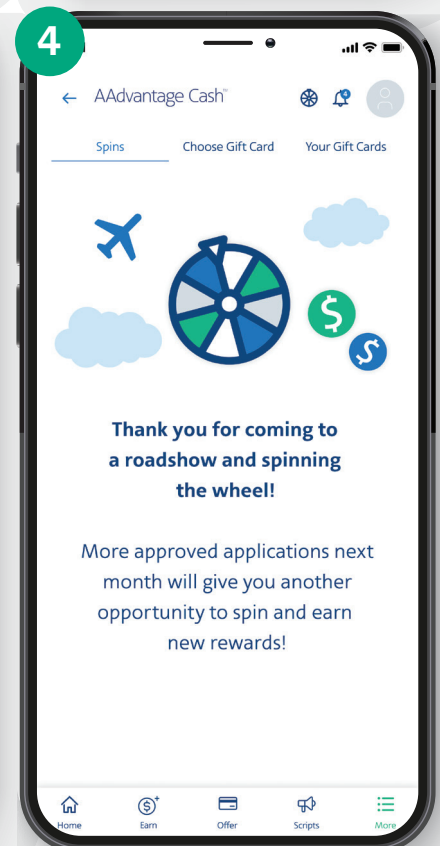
4

← AAdvantage Cash™

Spins | Choose Gift Card | Your Gift Cards

Thank you for coming to a roadshow and spinning the wheel!

More approved applications next month will give you another opportunity to spin and earn new rewards!

Home | Earn | Offer | Scripts | More